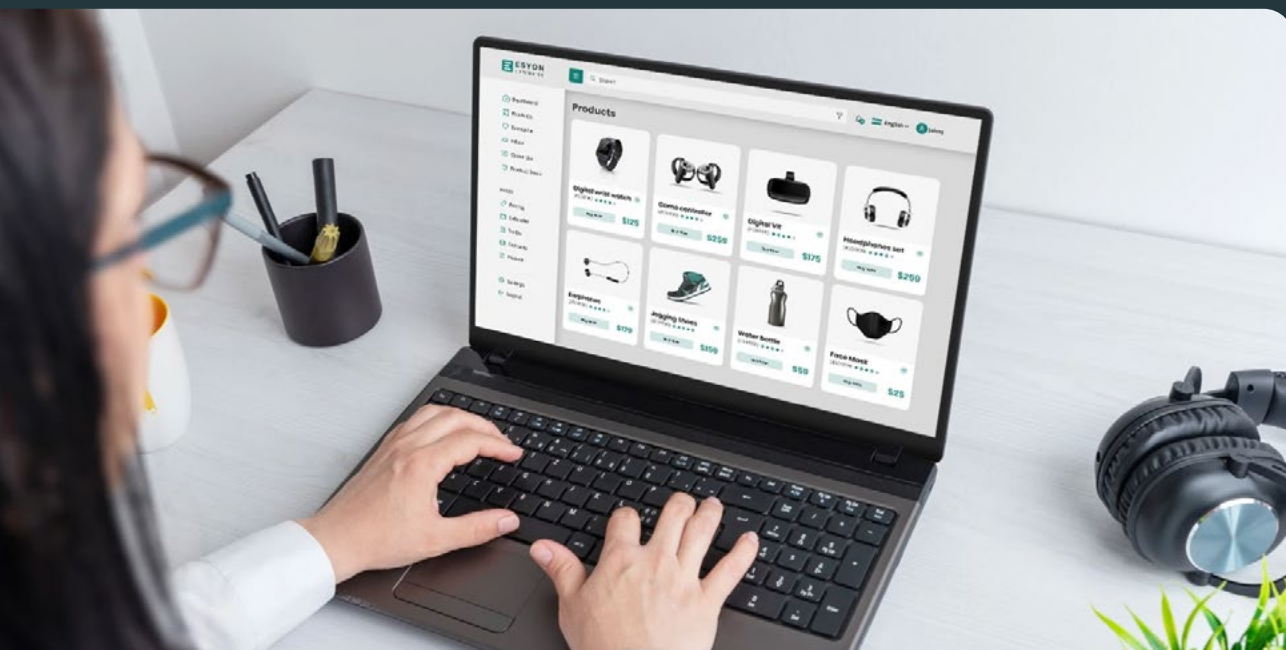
ESYON

Search

Dashboard
Products
Favorites
Inbox
Order Lists
Product Stock

PAGES
Pricing
Calendar
To-Do
Contacts
Invoice

Settings
Logout

Products

English

Products

Digital wrist watch
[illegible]
Buy now
$125

Game controller
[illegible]
Buy now
$250

Digital VR
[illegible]
Buy now
$175

Headphones set
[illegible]
Buy now
$250

Earphones
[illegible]
Buy now
$170

Jogging Shoes
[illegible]
Buy now
$150

Water bottle
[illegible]
Buy now
$50

Face Mask
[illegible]
Buy now
$25